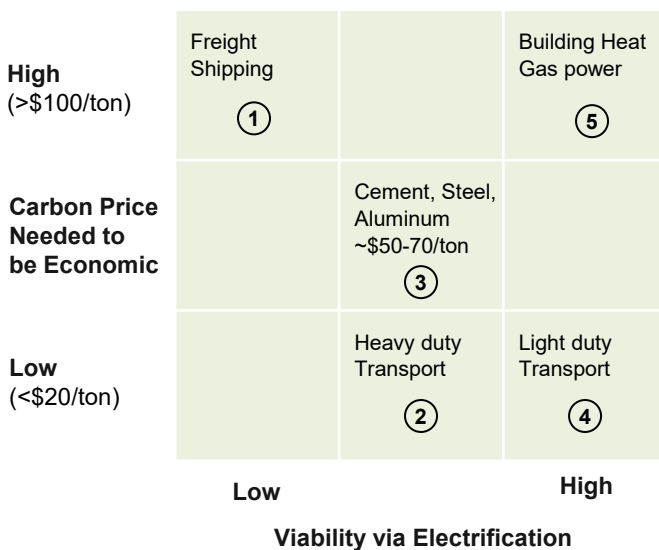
High
(>\$100/ton)

Carbon Price Needed to be Economic

Low
(<\$20/ton)

| | | |
|---|---|---|
| Freight Shipping 1 | | Building Heat Gas power 5 |
| | Cement, Steel, Aluminum ~\$50-70/ton 3 | |
| | Heavy duty Transport 2 | Light duty Transport 4 |

Low

High

Viability via Electrification